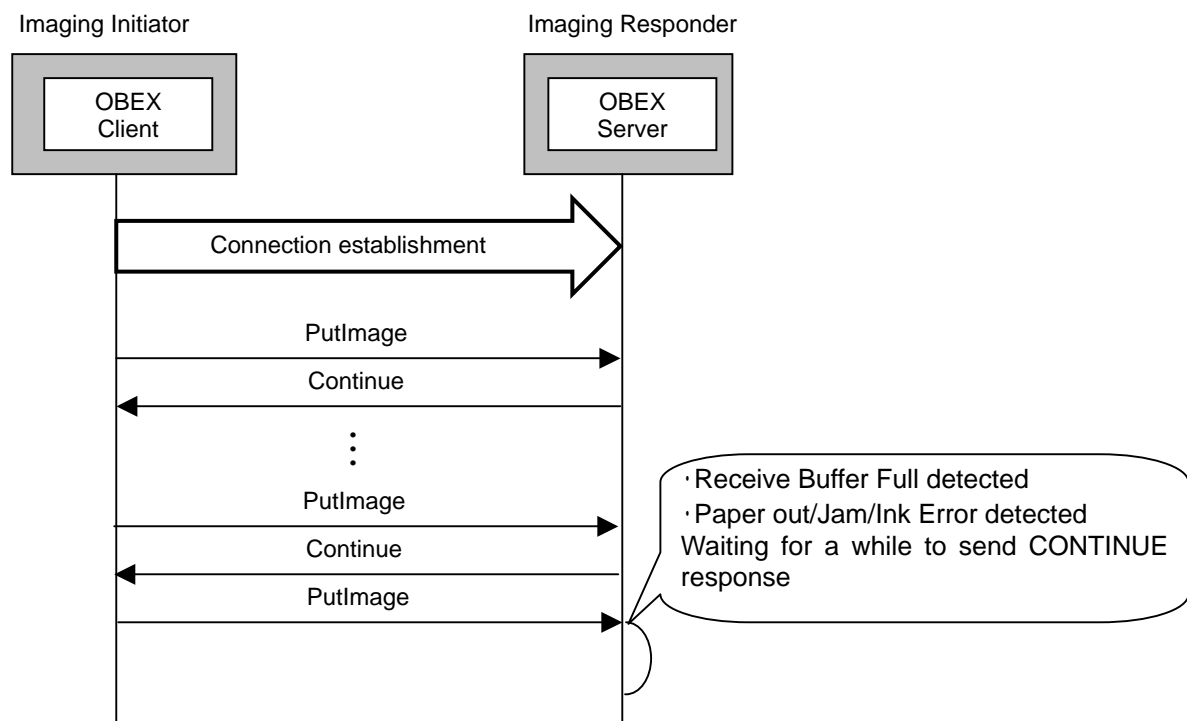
Imaging Initiator

Imaging Responder

OBEX Client

OBEX Server

Connection establishment

PutImage

Continue

⋮

PutImage

Continue

PutImage

・Receive Buffer Full detected
・Paper out/Jam/Ink Error detected
Waiting for a while to send CONTINUE response